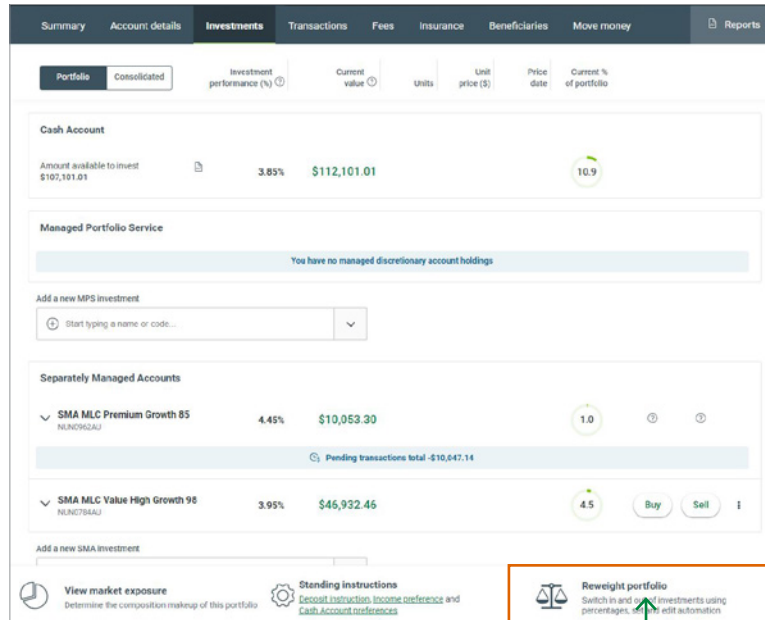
Summary Account details Investments Transactions Fees Insurance Beneficiaries Move money Reports

Portfolio Consolidated Investment performance (%) Current value Units Unit price ($) Price date Current % of portfolio

Cash Account

Amount available to invest $107,101.01 3.85% $112,101.01 10.9

Managed Portfolio Service

You have no managed discretionary account holdings

Add a new MPS investment

Start typing a name or code...

Separately Managed Accounts

SMA MLC Premium Growth 85 NUN0962AU 4.45% $10,053.30 1.0

Pending transactions total -$10,047.14

SMA MLC Value High Growth 98 NUN0784AU 3.95% $46,932.46 4.5 Buy Sell

Add a new SMA investment

View market exposure
Determine the composition makeup of this portfolio

Standing instructions
Deposit instruction, Income preference and Cash Account preferences

Reweight portfolio
Switch in and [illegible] investments using percentages, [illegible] edit automation